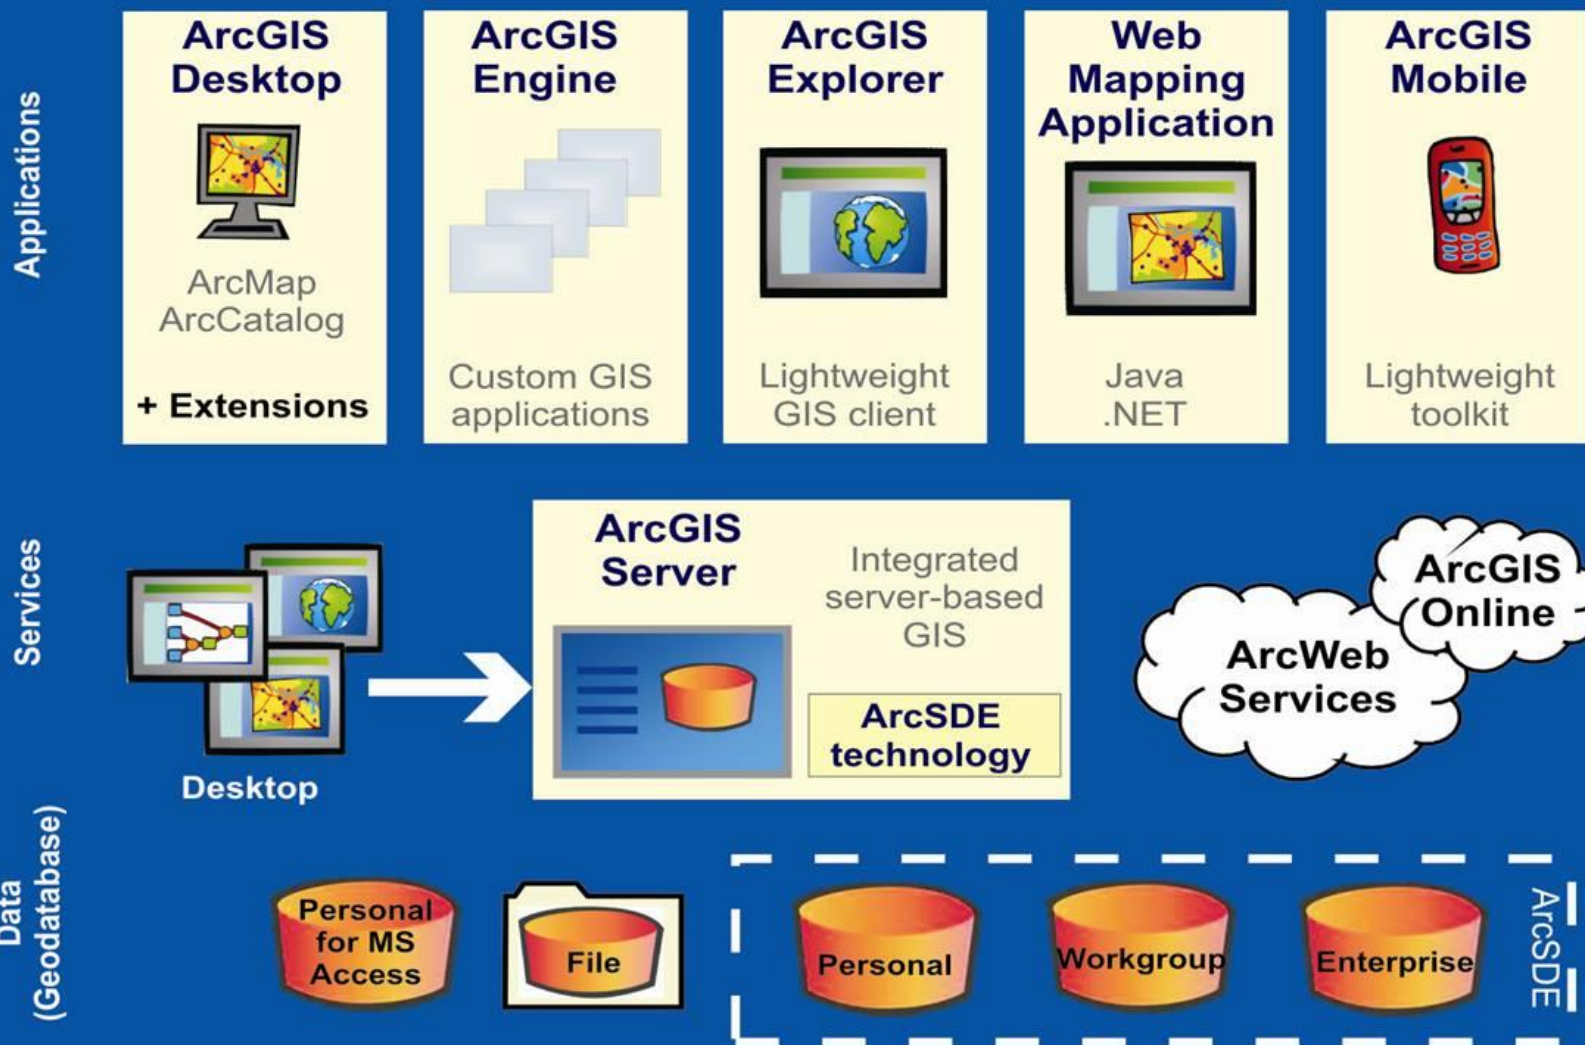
Applications

ArcGIS Desktop

ArcMap
ArcCatalog

+ Extensions

ArcGIS Engine

Custom GIS applications

ArcGIS Explorer

Lightweight GIS client

Web Mapping Application

Java
.NET

ArcGIS Mobile

Lightweight toolkit

Services

Desktop

ArcGIS Server

Integrated server-based GIS

ArcSDE technology

ArcGIS Online

ArcWeb Services

Data (Geodatabase)

Personal for MS Access

File

Personal

Workgroup

Enterprise

ArcSDE